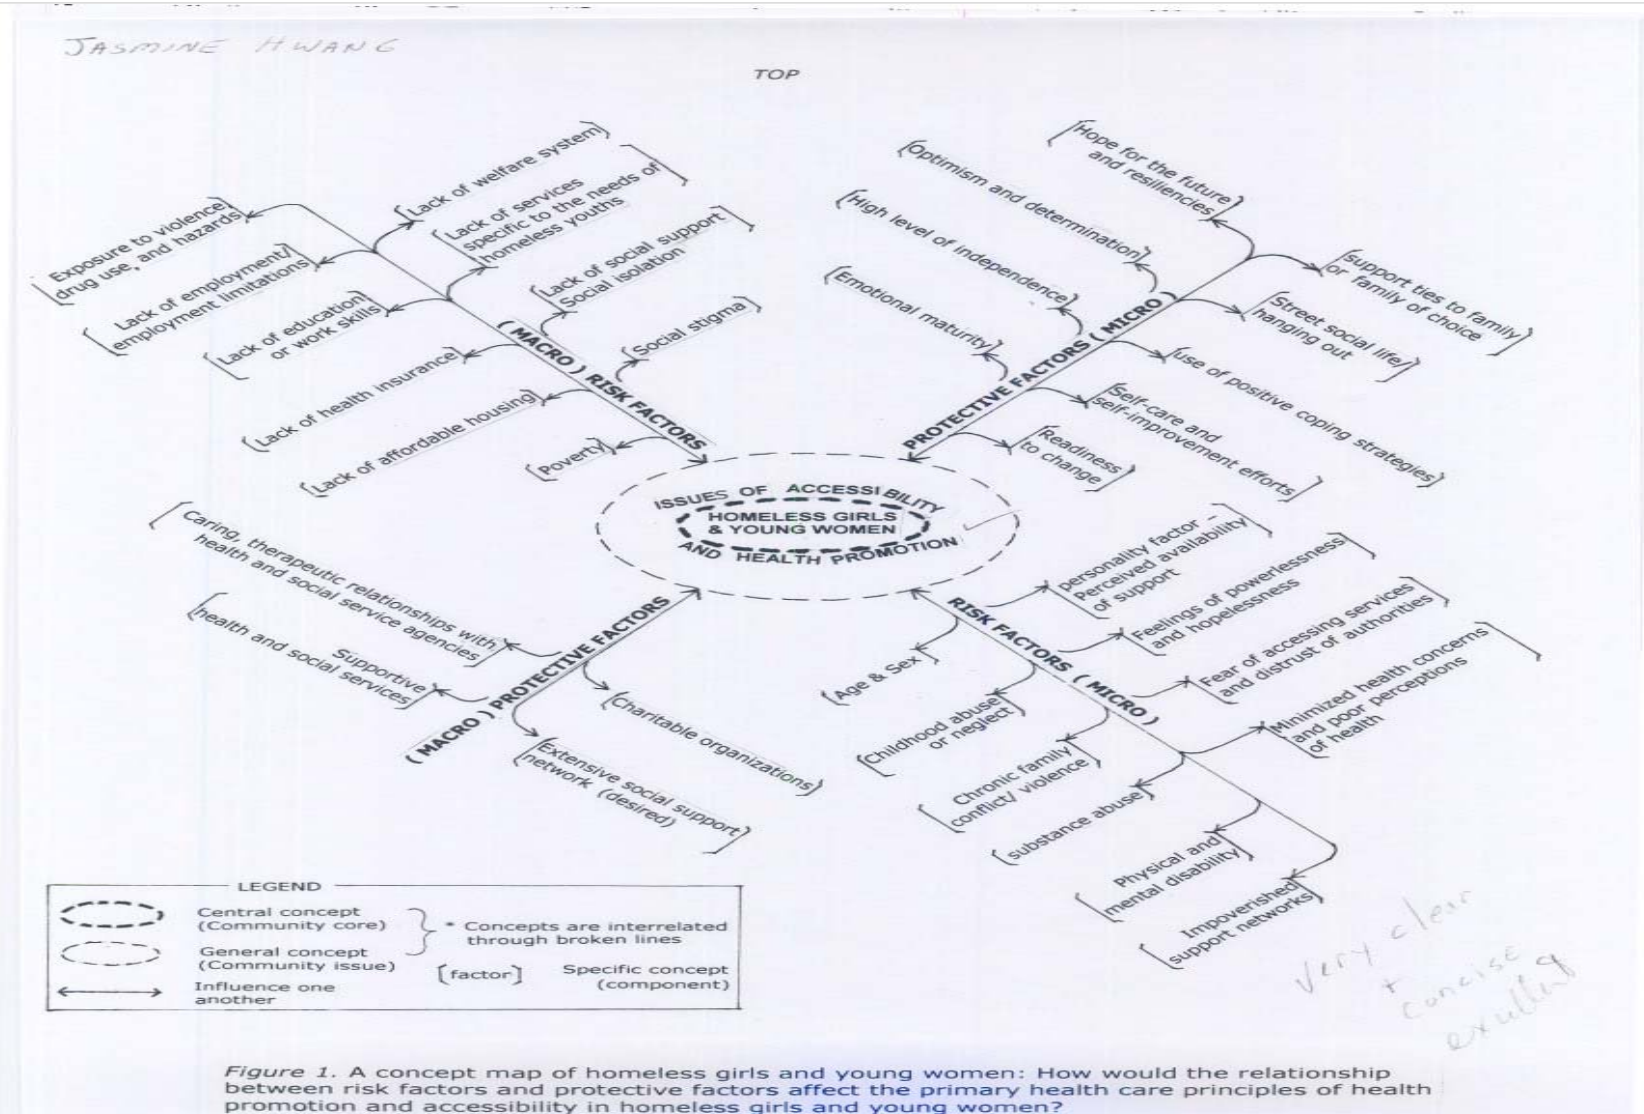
JASMINE HWANG

TOP

(MACRO) RISK FACTORS

Lack of welfare system

Lack of services specific to the needs of homeless youths

Exposure to violence, drug use, and hazards

Lack of employment/ employment limitations

Lack of social support Social isolation

Lack of education or work skills

Social stigma

Lack of health insurance

Lack of affordable housing

Poverty

PROTECTIVE FACTORS (MICRO)

Hope for the future and resiliencies

Optimism and determination

High level of independence

Support ties to family or family of choice

Emotional maturity

Street social life/ hanging out

use of positive coping strategies

Self-care and self-improvement efforts

Readiness to change

ISSUES OF ACCESSIBILITY
HOMELESS GIRLS & YOUNG WOMEN
AND HEALTH PROMOTION

(MACRO) PROTECTIVE FACTORS

Caring, therapeutic relationships with health and social service agencies

Supportive health and social services

Charitable organizations

Extensive social support network (desired)

RISK FACTORS (MICRO)

personality factor - Perceived availability of support

Feelings of powerlessness and hopelessness

Fear of accessing services and distrust of authorities

Age & Sex

Minimized health concerns and poor perceptions of health

Childhood abuse or neglect

Chronic family conflict/ violence

substance abuse

Physical and mental disability

Impoverished support networks

LEGEND
Central concept (Community core)
General concept (Community issue)
* Concepts are interrelated through broken lines
[factor] Specific concept (component)
Influence one another

Very clear + concise exciting

Figure 1. A concept map of homeless girls and young women: How would the relationship between risk factors and protective factors affect the primary health care principles of health promotion and accessibility in homeless girls and young women?